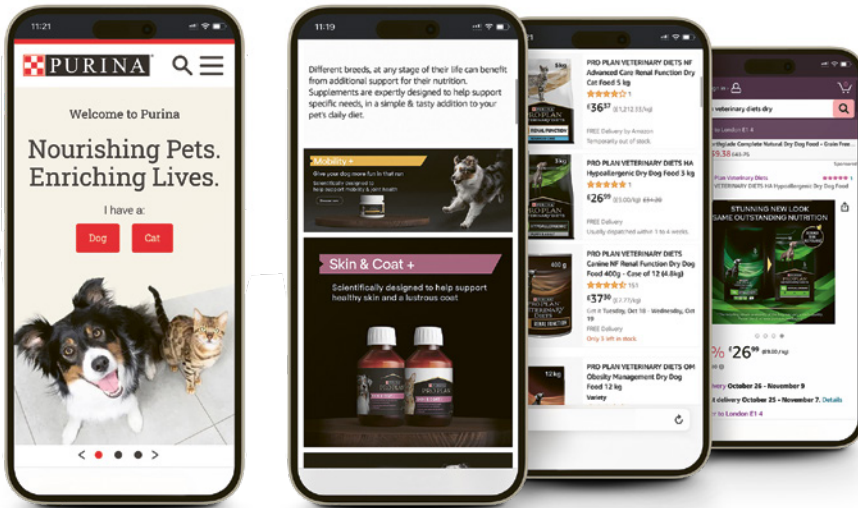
11:21

PURINA

Welcome to Purina

Nourishing Pets. Enriching Lives.

I have a:

Dog

Cat

11:19

Different breeds, at any stage of their life can benefit from additional support for their nutrition. Supplements are expertly designed to help support specific needs, in a simple & tasty addition to your pet's daily diet.

Mobility +

Give your dog more fun in their run

Scientifically designed to help support mobility & joint health

Skin & Coat +

Scientifically designed to help support healthy skin and a lustrous coat

PRO PLAN VETERINARY DIETS NF Advanced Care Renal Function Dry Cat Food 5 kg

1

£36.37 (£7.27/kg)

FREE Delivery by Amazon

Temporarily out of stock.

PRO PLAN VETERINARY DIETS HA Hypoallergenic Dry Dog Food 3 kg

1

£26.99 (£9.00/kg) £31.89

FREE Delivery

Usually dispatched within 1 to 4 weeks.

PRO PLAN VETERINARY DIETS Canine NF Renal Function Dry Dog Food 400g - Case of 12 (4.8kg)

151

£37.30 (£7.77/kg)

Get it Tuesday, Oct 16 - Wednesday, Oct 19

FREE Delivery

Only 3 left in stock.

PRO PLAN VETERINARY DIETS OM Obesity Management Dry Dog Food 12 kg

Variety

veterinary diets dry

London E1 4

Complete Natural Dry Dog Food - Grain Free

£9.38 £45.75

Sponsored

Pro Plan Veterinary Diets

VETERINARY DIETS HA Hypoallergenic Dry Dog Food

STUNNING NEW LOOK

SAME OUTSTANDING NUTRITION

% £26.99 (£9.00/kg)

livery October 26 - November 9

st delivery October 25 - November 7. Details

to London E1 4